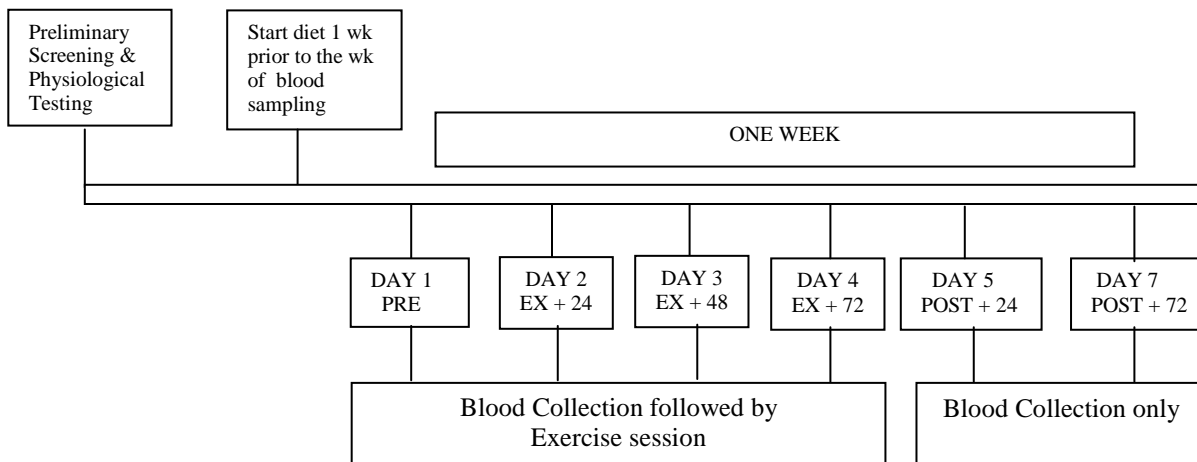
Preliminary Screening & Physiological Testing

Start diet 1 wk prior to the wk of blood sampling

ONE WEEK

DAY 1
PRE

DAY 2
EX + 24

DAY 3
EX + 48

DAY 4
EX + 72

DAY 5
POST + 24

DAY 7
POST + 72

Blood Collection followed by Exercise session

Blood Collection only